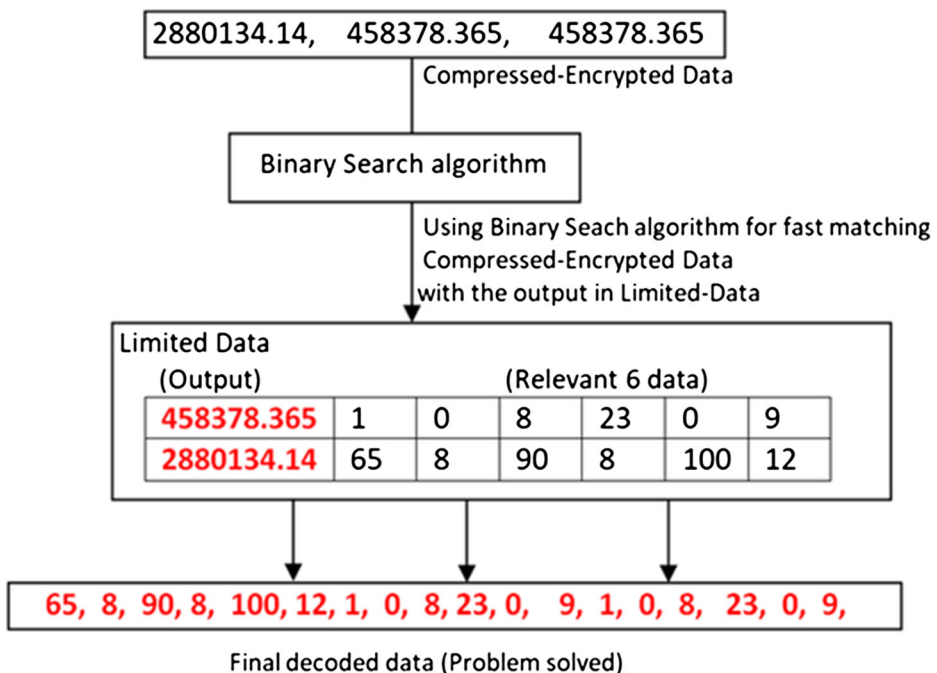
2880134.14, 458378.365, 458378.365

Compressed-Encrypted Data

Binary Search algorithm

Using Binary Seach algorithm for fast matching Compressed-Encrypted Data with the output in Limited-Data

Limited Data

(Output) (Relevant 6 data)

| 458378.365 | 1 | 0 | 8 | 23 | 0 | 9 |
|---|---|---|---|---|---|---|
| 2880134.14 | 65 | 8 | 90 | 8 | 100 | 12 |

65, 8, 90, 8, 100, 12, 1, 0, 8, 23, 0, 9, 1, 0, 8, 23, 0, 9,

Final decoded data (Problem solved)